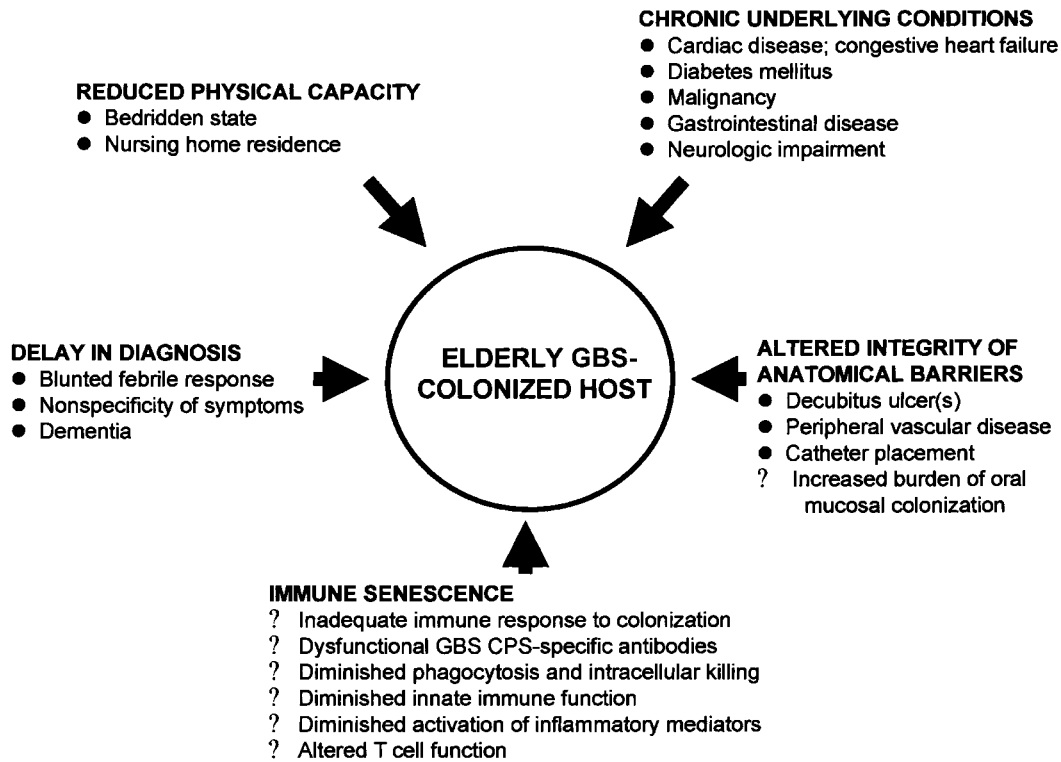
CHRONIC UNDERLYING CONDITIONS
● Cardiac disease; congestive heart failure
● Diabetes mellitus
● Malignancy
● Gastrointestinal disease
● Neurologic impairment

REDUCED PHYSICAL CAPACITY
● Bedridden state
● Nursing home residence

DELAY IN DIAGNOSIS
● Blunted febrile response
● Nonspecificity of symptoms
● Dementia

ELDERLY GBS-COLONIZED HOST

ALTERED INTEGRITY OF ANATOMICAL BARRIERS
● Decubitus ulcer(s)
● Peripheral vascular disease
● Catheter placement
? Increased burden of oral mucosal colonization

IMMUNE SENESCENCE
? Inadequate immune response to colonization
? Dysfunctional GBS CPS-specific antibodies
? Diminished phagocytosis and intracellular killing
? Diminished innate immune function
? Diminished activation of inflammatory mediators
? Altered T cell function